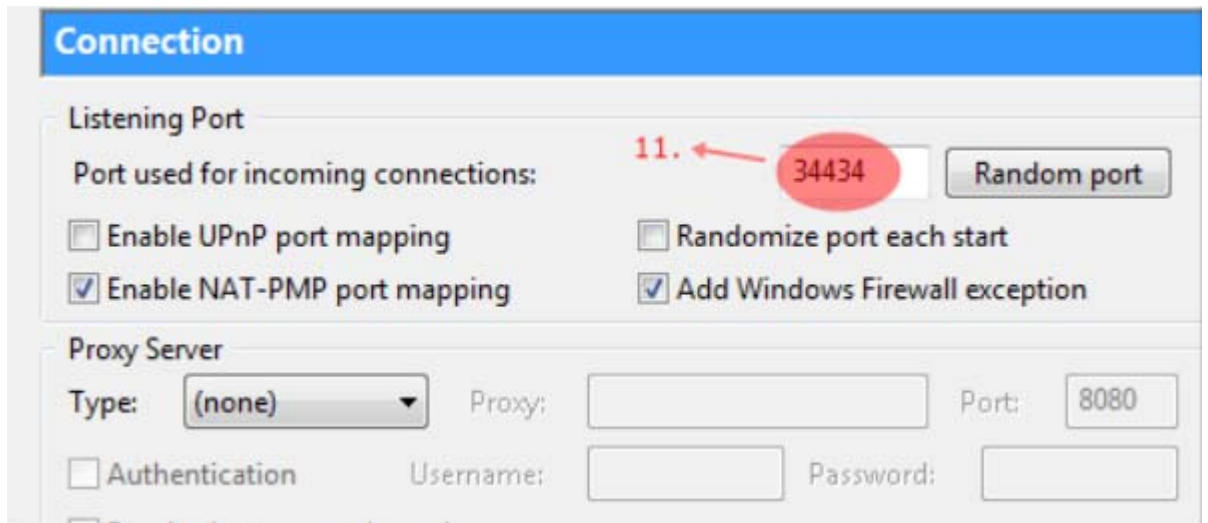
Connection

Listening Port

Port used for incoming connections: 11. 34434 Random port

Enable UPnP port mapping
Randomize port each start
Enable NAT-PMP port mapping
Add Windows Firewall exception

Proxy Server

Type: (none) Proxy: Port: 8080

Authentication Username: Password:

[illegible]